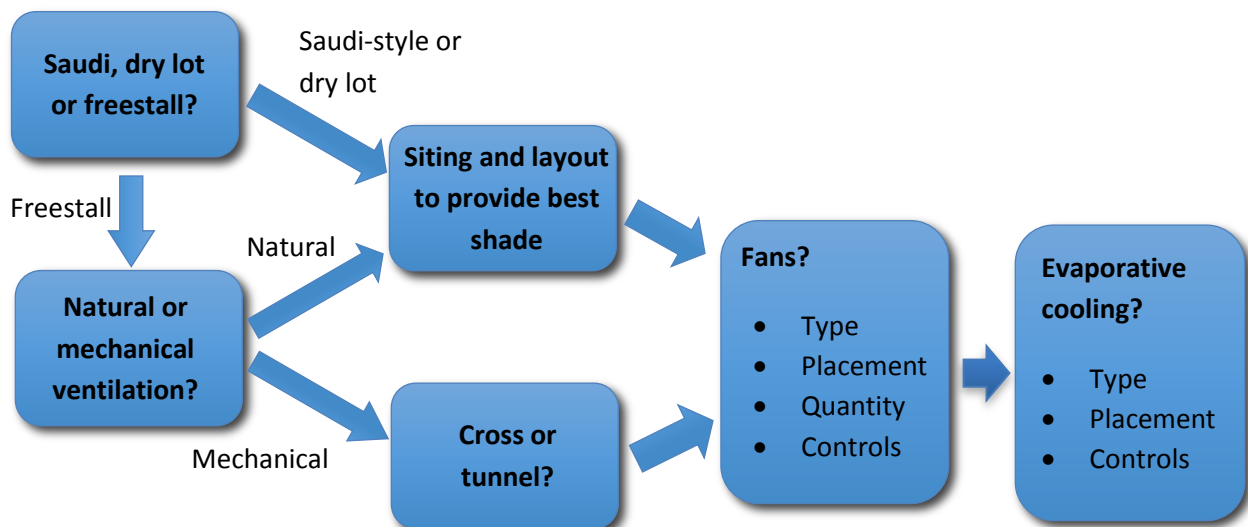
Saudi, dry lot or freestall?

Saudi-style or dry lot

Freestall

Siting and layout to provide best shade

Natural

Natural or mechanical ventilation?

Mechanical

Cross or tunnel?

Fans?

- Type
- Placement
- Quantity
- Controls

Evaporative cooling?

- Type
- Placement
- Controls